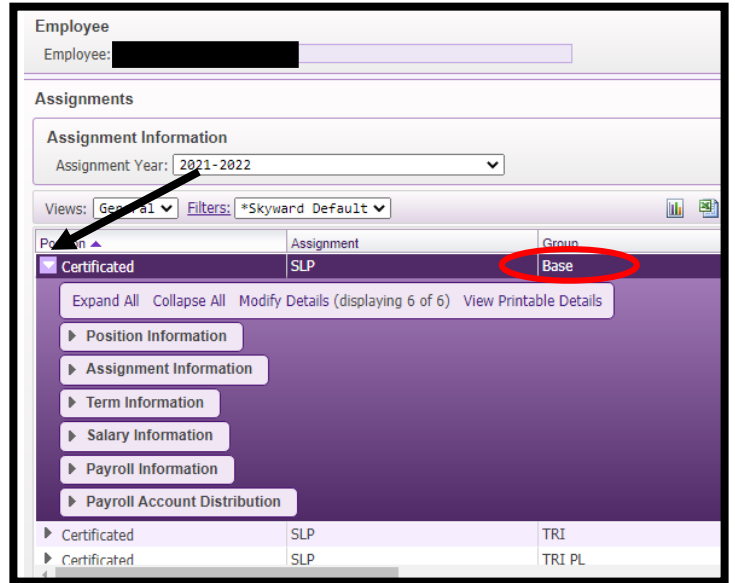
Employee

Employee:

Assignments

Assignment Information

Assignment Year: 2021-2022

Views: General Filters: *Skyward Default

| Position | Assignment | Group |
|---|---|---|
| Certificated | SLP | Base |

Expand All Collapse All Modify Details (displaying 6 of 6) View Printable Details

Position Information

Assignment Information

Term Information

Salary Information

Payroll Information

Payroll Account Distribution

| | | |
|---|---|---|
| Certificated | SLP | TRI |
| Certificated | SLP | TRI PL |